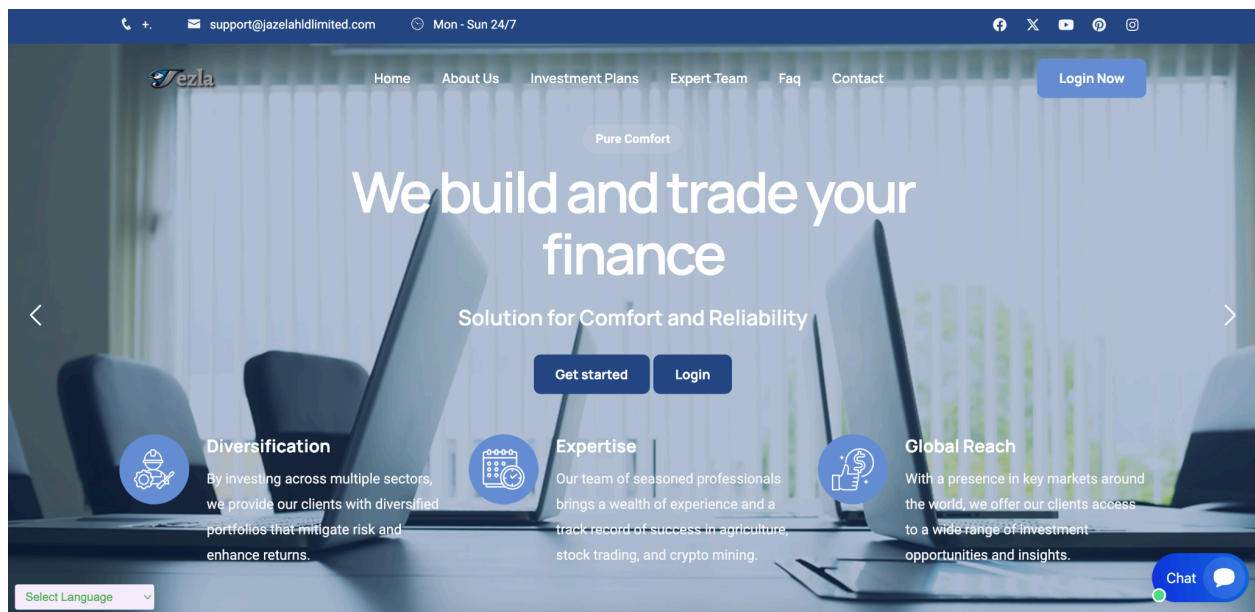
+.
support@jazelahldlimited.com
Mon - Sun 24/7

Jezla

Home About Us Investment Plans Expert Team Faq Contact

Login Now

Pure Comfort

We build and trade your finance

Solution for Comfort and Reliability

Get started Login

Diversification
By investing across multiple sectors, we provide our clients with diversified portfolios that mitigate risk and enhance returns.

Expertise
Our team of seasoned professionals brings a wealth of experience and a track record of success in agriculture, stock trading, and crypto mining.

Global Reach
With a presence in key markets around the world, we offer our clients access to a wide range of investment opportunities and insights.

Select Language

Chat